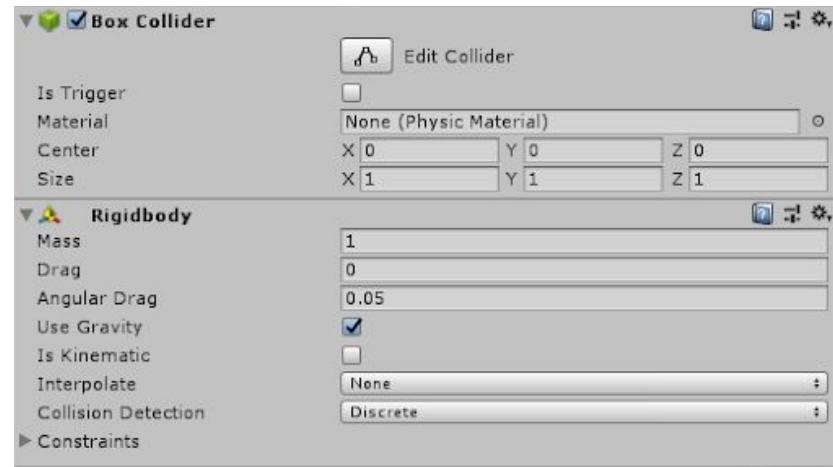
Box Collider

Edit Collider

Is Trigger

Material None (Physic Material)

Center X 0 Y 0 Z 0

Size X 1 Y 1 Z 1

Rigidbody

Mass 1

Drag 0

Angular Drag 0.05

Use Gravity

Is Kinematic

Interpolate None

Collision Detection Discrete

Constraints